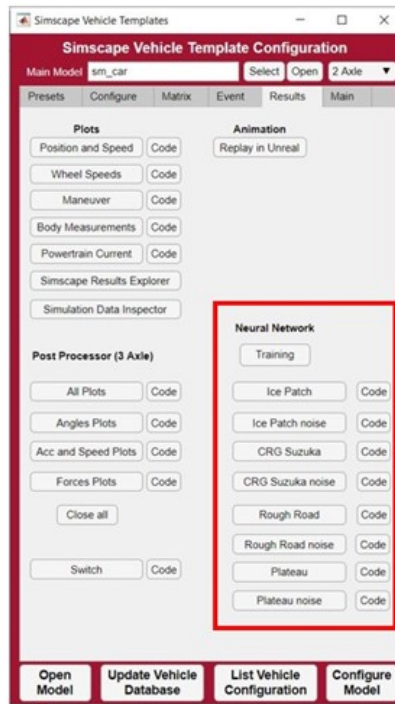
Simscape Vehicle Templates

Simscape Vehicle Template Configuration

Main Model sm_car Select Open 2 Axle

Presets Configure Matrix Event Results Main

Plots

Position and Speed Code

Wheel Speeds Code

Maneuver Code

Body Measurements Code

Powertrain Current Code

Simscape Results Explorer

Simulation Data Inspector

Animation

Replay in Unreal

Neural Network

Training

Post Processor (3 Axle)

All Plots Code

Angles Plots Code

Acc and Speed Plots Code

Forces Plots Code

Close all

Switch Code

Ice Patch Code

Ice Patch noise Code

CRG Suzuka Code

CRG Suzuka noise Code

Rough Road Code

Rough Road noise Code

Plateau Code

Plateau noise Code

Open Model

Update Vehicle Database

List Vehicle Configuration

Configure Model